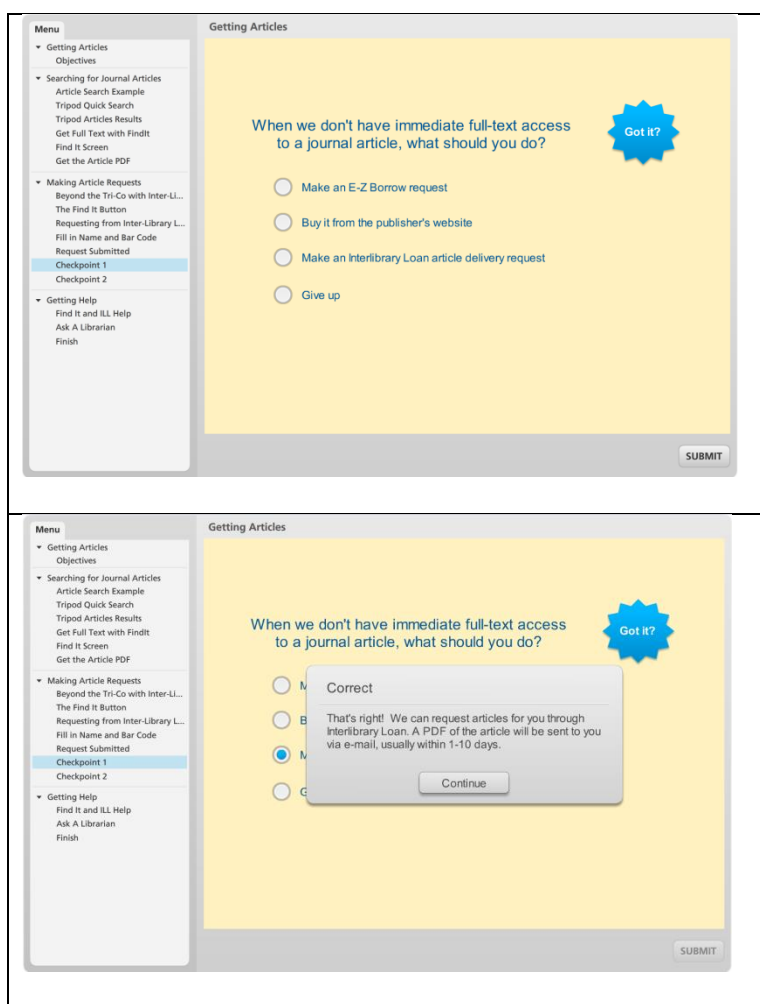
Menu

Getting Articles
Objectives

Searching for Journal Articles
Article Search Example
Tripod Quick Search
Tripod Articles Results
Get Full Text with FindIt
Find It Screen
Get the Article PDF

Making Article Requests
Beyond the Tri-Co with Inter-Li...
The Find It Button
Requesting from Inter-Library L...
Fill in Name and Bar Code
Request Submitted
Checkpoint 1
Checkpoint 2

Getting Help
Find It and ILL Help
Ask A Librarian
Finish

Getting Articles

When we don't have immediate full-text access to a journal article, what should you do?

Got it?

Make an E-Z Borrow request

Buy it from the publisher's website

Make an Interlibrary Loan article delivery request

Give up

SUBMIT

Menu

Getting Articles
Objectives

Searching for Journal Articles
Article Search Example
Tripod Quick Search
Tripod Articles Results
Get Full Text with FindIt
Find It Screen
Get the Article PDF

Making Article Requests
Beyond the Tri-Co with Inter-Li...
The Find It Button
Requesting from Inter-Library L...
Fill in Name and Bar Code
Request Submitted
Checkpoint 1
Checkpoint 2

Getting Help
Find It and ILL Help
Ask A Librarian
Finish

Getting Articles

When we don't have immediate full-text access to a journal article, what should you do?

Got it?

M

B

M

G

Correct

That's right! We can request articles for you through Interlibrary Loan. A PDF of the article will be sent to you via e-mail, usually within 1-10 days.

Continue

SUBMIT